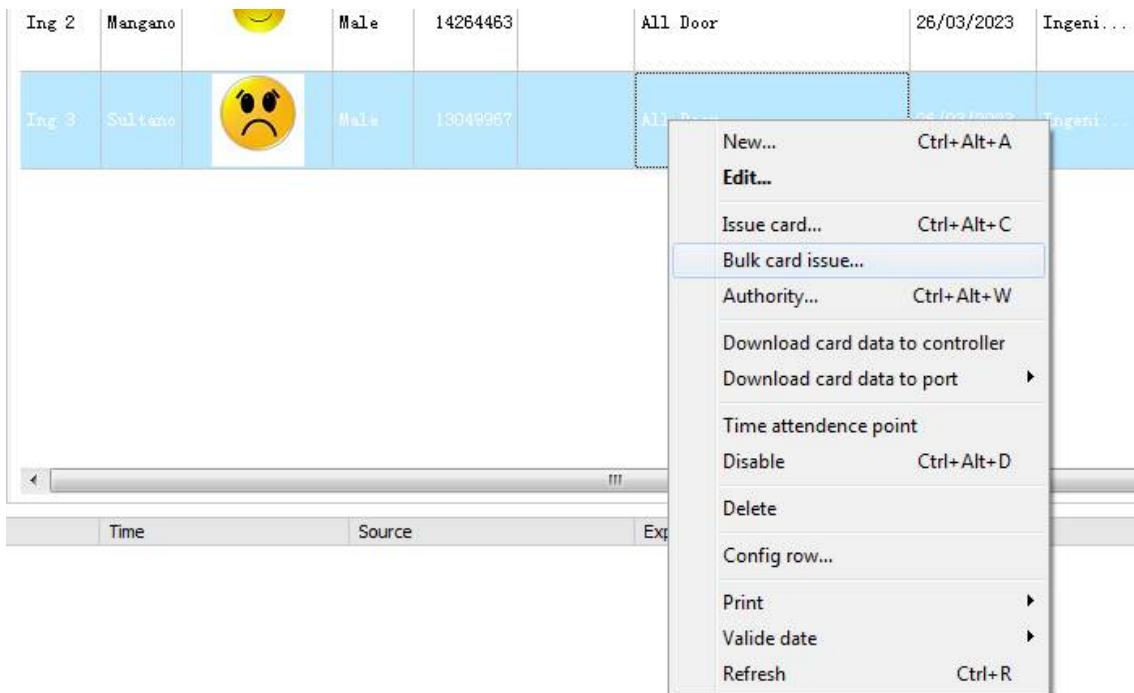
| Ing 2 | Mangano | | Male | 14264463 | | All Door | 26/03/2023 | Ingeni... |
|---|---|---|---|---|---|---|---|---|
| Ing 3 | Sultano | | Male | 13049967 | | All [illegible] | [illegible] | Ingeni... |

New... Ctrl+Alt+A
Edit...
Issue card... Ctrl+Alt+C
Bulk card issue...
Authority... Ctrl+Alt+W
Download card data to controller
Download card data to port
Time attendence point
Disable Ctrl+Alt+D
Delete
Config row...
Print
Valide date
Refresh Ctrl+R

Time
Source
Exp